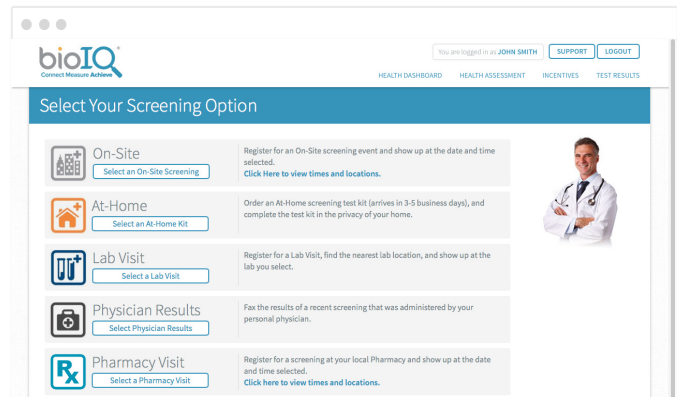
bioIQ®
Connect Measure Achieve

You are logged in as JOHN SMITH SUPPORT LOGOUT

HEALTH DASHBOARD HEALTH ASSESSMENT INCENTIVES TEST RESULTS

Select Your Screening Option

On-Site
Select an On-Site Screening
Register for an On-Site screening event and show up at the date and time selected.
Click Here to view times and locations.

At-Home
Select an At-Home Kit
Order an At-Home screening test kit (arrives in 3-5 business days), and complete the test kit in the privacy of your home.

Lab Visit
Select a Lab Visit
Register for a Lab Visit, find the nearest lab location, and show up at the lab you select.

Physician Results
Select Physician Results
Fax the results of a recent screening that was administered by your personal physician.

Pharmacy Visit
Select a Pharmacy Visit
Register for a screening at your local Pharmacy and show up at the date and time selected.
Click here to view times and locations.